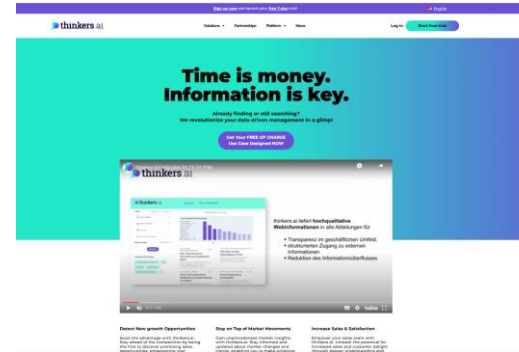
Sign up now and launch your free 7 day trial!

English

thinkers ai

Solutions Partnerships Platform News

Log in

Start free trial

Time is money. Information is key.

Already finding or still searching? We revolutionize your data-driven management in a glimp!

Get Your FREE OF CHARGE Use Case Designed NOW

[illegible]

thinkers ai

thinkers ai

thinkers.ai liefert hochqualitative Webinformationen in alle Abteilungen für

• Transparenz im geschäftlichen Umfeld,
• strukturierten Zugang zu externen Informationen
• Reduktion des Informationsüberflusses

YouTube

Detect New growth Opportunities

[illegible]

Stay on Top of Market Movements

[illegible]

Increase Sales & Satisfaction

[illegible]